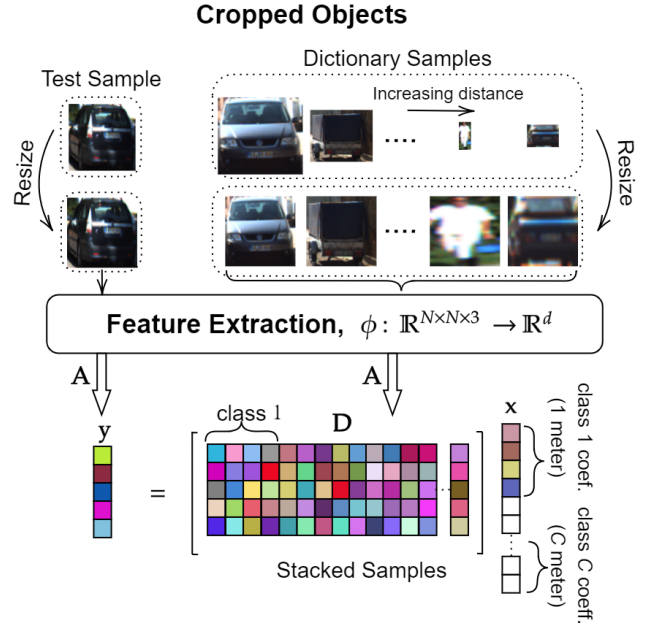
Cropped Objects

Test Sample

Dictionary Samples

Increasing distance

....

Resize

Resize

....

Feature Extraction, $\phi: \mathbb{R}^{N \times N \times 3} \to \mathbb{R}^d$

A

A

class 1

D

x

y

=

class 1 coef. (1 meter)

class C coeff. (C meter)

Stacked Samples